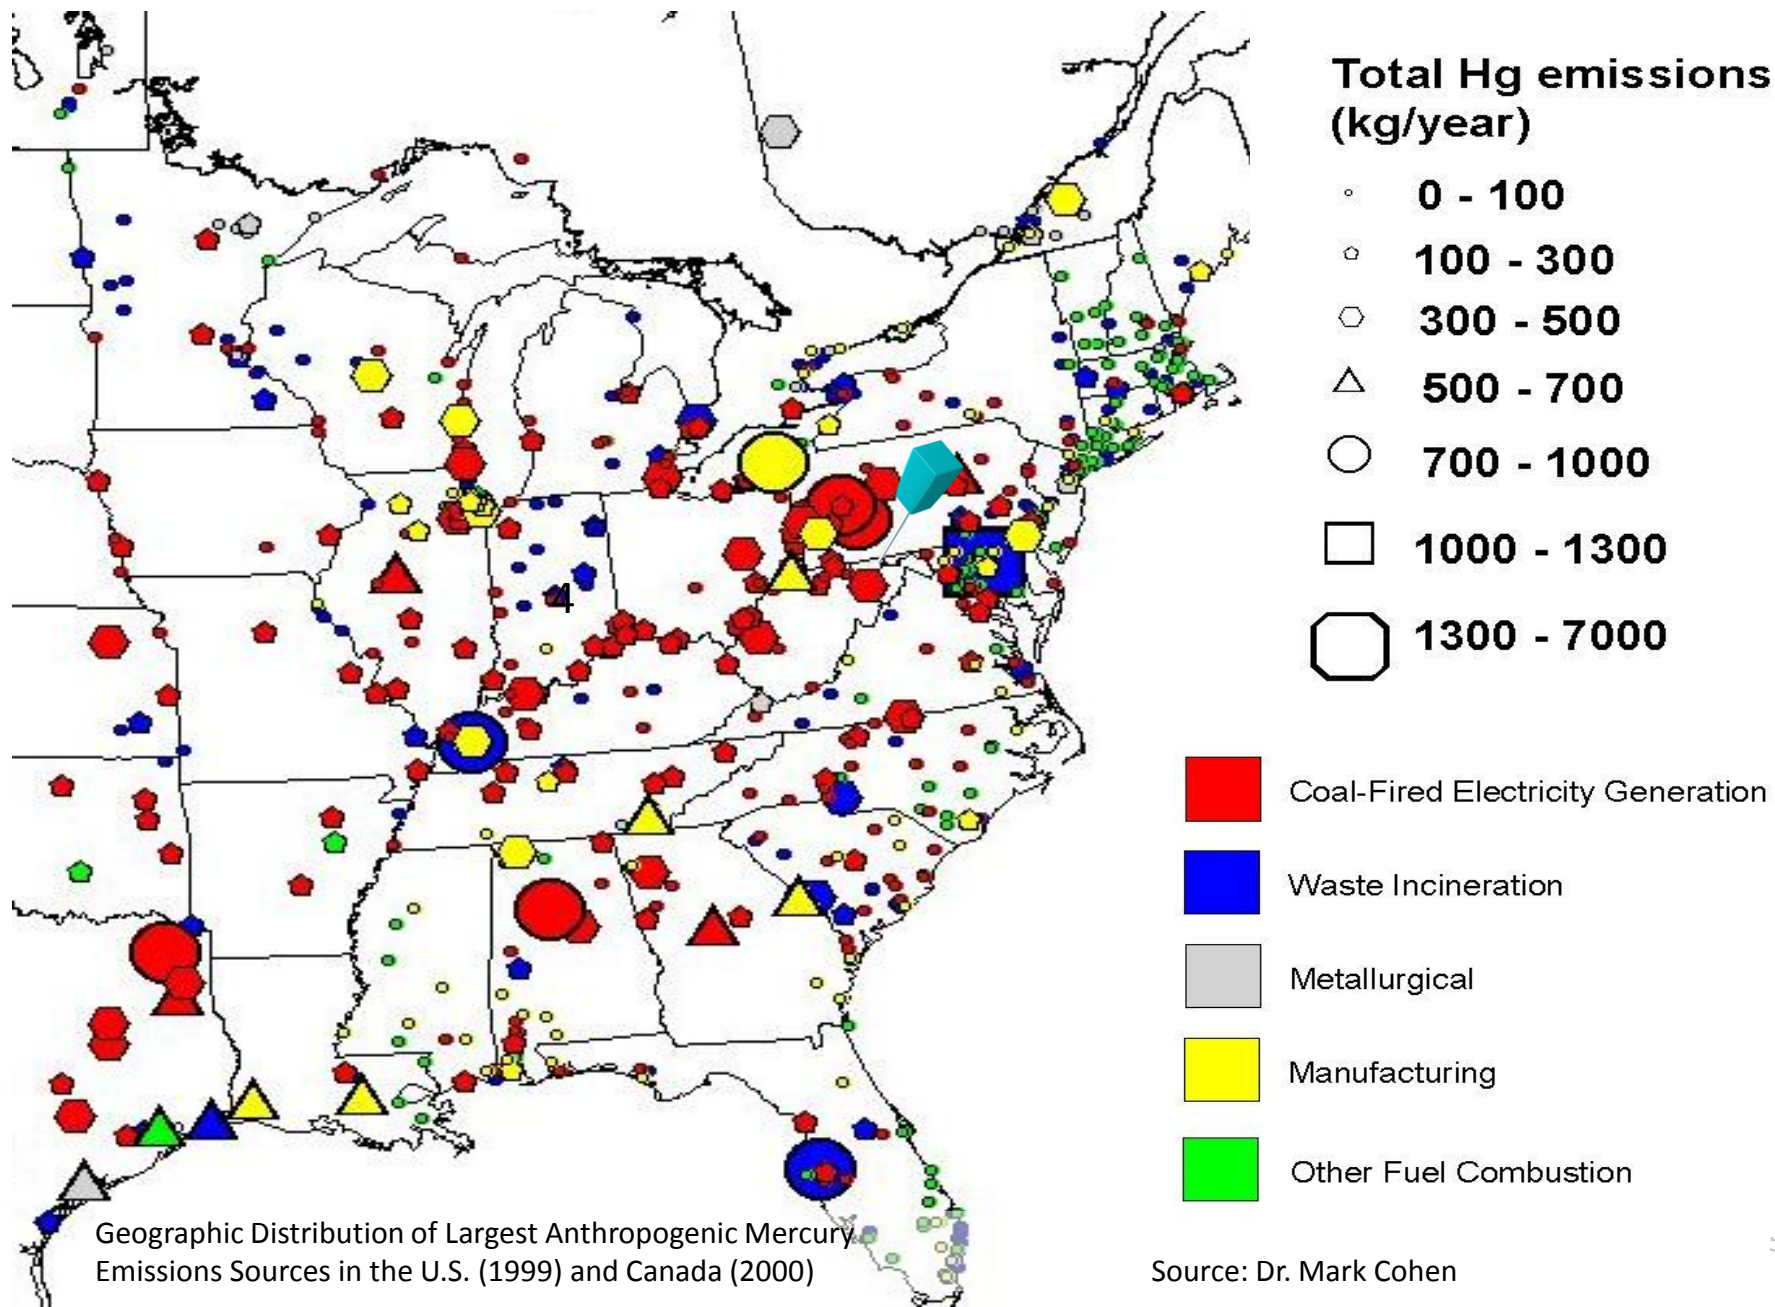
Total Hg emissions (kg/year)

0 - 100
100 - 300
300 - 500
500 - 700
700 - 1000
1000 - 1300
1300 - 7000

4

Coal-Fired Electricity Generation
Waste Incineration
Metallurgical
Manufacturing
Other Fuel Combustion

Geographic Distribution of Largest Anthropogenic Mercury Emissions Sources in the U.S. (1999) and Canada (2000)

Source: Dr. Mark Cohen